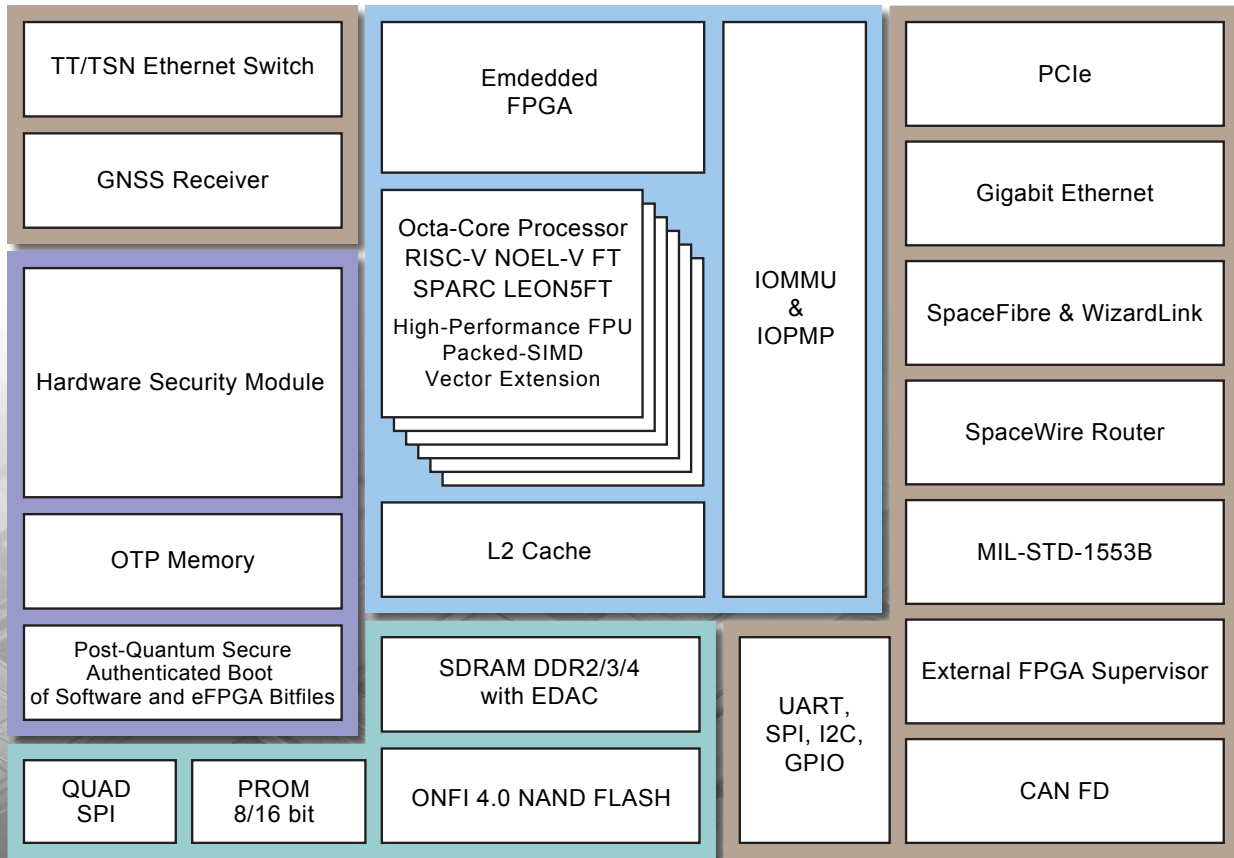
TT/TSN Ethernet Switch

GNSS Receiver

Hardware Security Module

OTP Memory

Post-Quantum Secure Authenticated Boot of Software and eFPGA Bitfiles

Emdedded FPGA

Octa-Core Processor RISC-V NOEL-V FT SPARC LEON5FT
High-Performance FPU Packed-SIMD Vector Extension

L2 Cache

IOMMU & IOPMP

PCIe

Gigabit Ethernet

SpaceFibre & WizardLink

SpaceWire Router

MIL-STD-1553B

SDRAM DDR2/3/4 with EDAC

UART, SPI, I2C, GPIO

External FPGA Supervisor

QUAD SPI

PROM 8/16 bit

ONFI 4.0 NAND FLASH

CAN FD